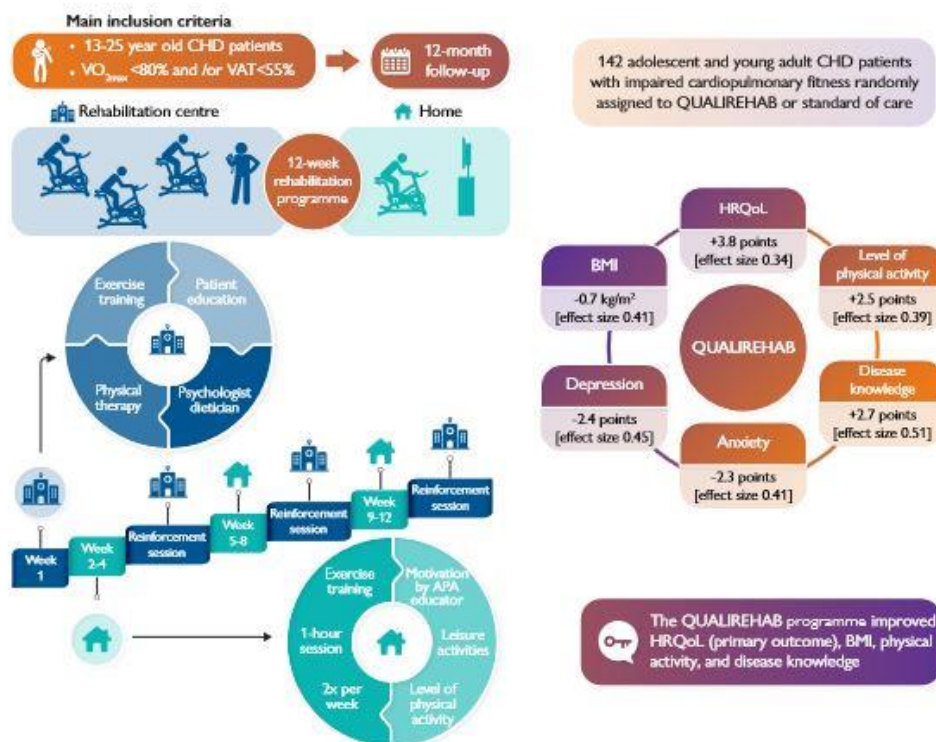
Main inclusion criteria

• 13-25 year old CHD patients
• $VO_{2max}$ <80% and /or VAT<55%

12-month follow-up

142 adolescent and young adult CHD patients with impaired cardiopulmonary fitness randomly assigned to QUALIREHAB or standard of care

Rehabilitation centre

Home

12-week rehabilitation programme

Exercise training

Patient education

Physical therapy

Psychologist dietician

Week 1

Week 2-4

Reinforcement session

Week 5-8

Reinforcement session

Week 9-12

Reinforcement session

Exercise training

Motivation by APA educator

1-hour session

Leisure activities

2x per week

Level of physical activity

HRQoL
+3.8 points
[effect size 0.34]

BMI
-0.7 kg/m²
[effect size 0.41]

Level of physical activity
+2.5 points
[effect size 0.39]

QUALIREHAB

Depression
-2.4 points
[effect size 0.45]

Disease knowledge
+2.7 points
[effect size 0.51]

Anxiety
-2.3 points
[effect size 0.41]

The QUALIREHAB programme improved HRQoL (primary outcome), BMI, physical activity, and disease knowledge